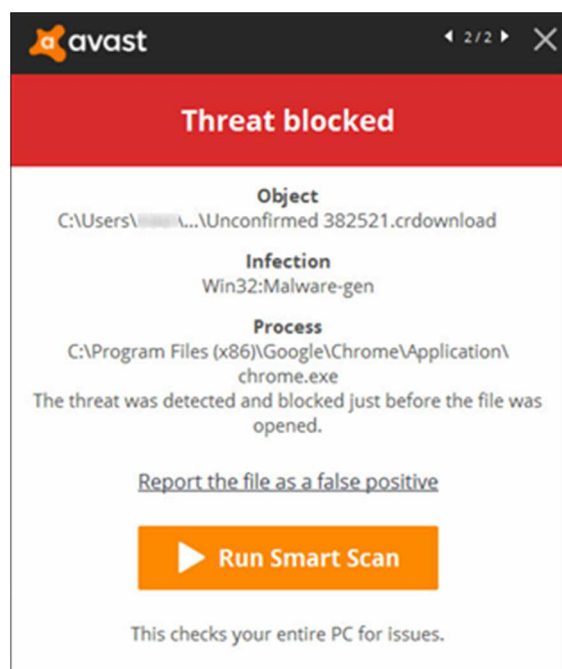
avast

2/2

Threat blocked

Object
C:\Users\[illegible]\...\Unconfirmed 382521.crdownload

Infection
Win32:Malware-gen

Process
C:\Program Files (x86)\Google\Chrome\Application\chrome.exe
The threat was detected and blocked just before the file was opened.

Report the file as a false positive

Run Smart Scan

This checks your entire PC for issues.